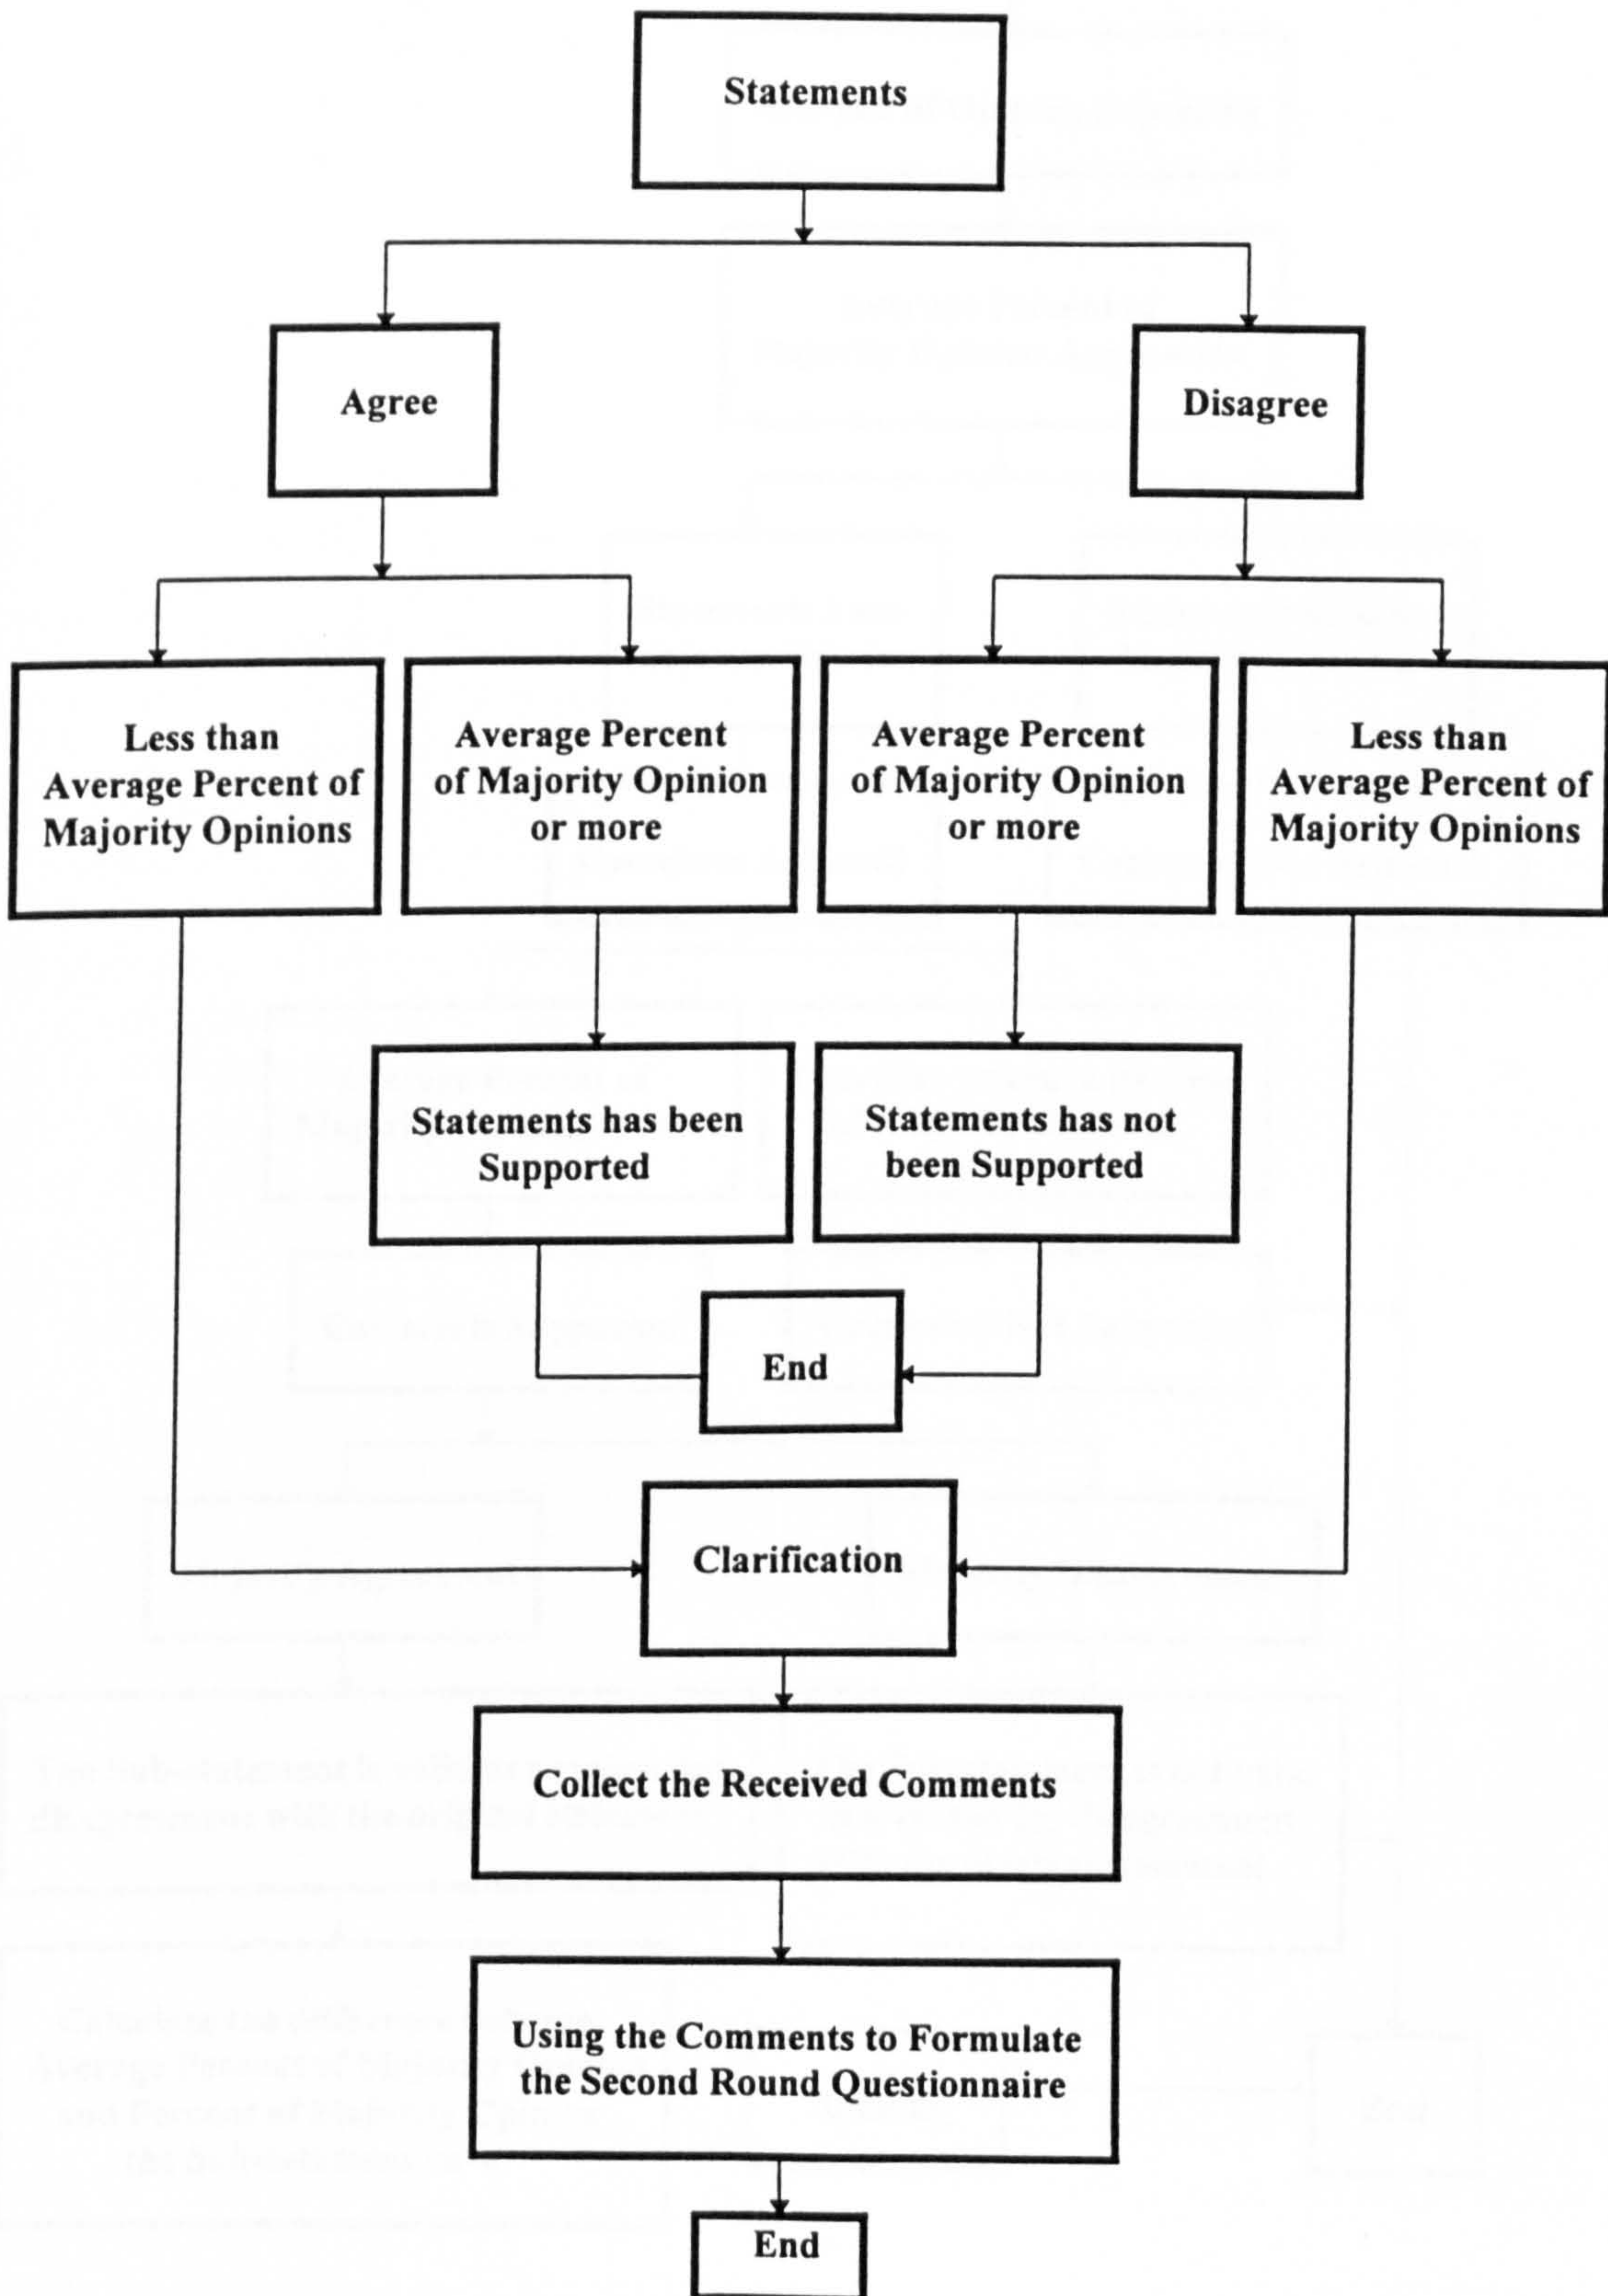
Statements

Agree

Disagree

Less than Average Percent of Majority Opinions

Average Percent of Majority Opinion or more

Average Percent of Majority Opinion or more

Less than Average Percent of Majority Opinions

Statements has been Supported

Statements has not been Supported

End

Clarification

Collect the Received Comments

Using the Comments to Formulate the Second Round Questionnaire

End